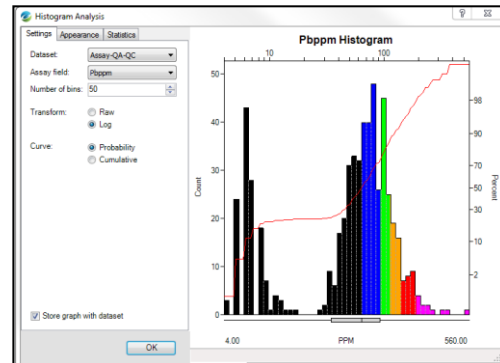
Histogram Analysis

?

Settings | Appearance | Statistics

Dataset: Assay-QA-QC

Assay field: Pbppm

Number of bins: 50

Transform: Raw
Log

Curve: Probability
Cumulative

Store graph with dataset

OK

Pbppm Histogram

10

100

50

40

30

20

10

0

Count

98

90

70

50

30

10

2

Percent

4.00

PPM

560.00